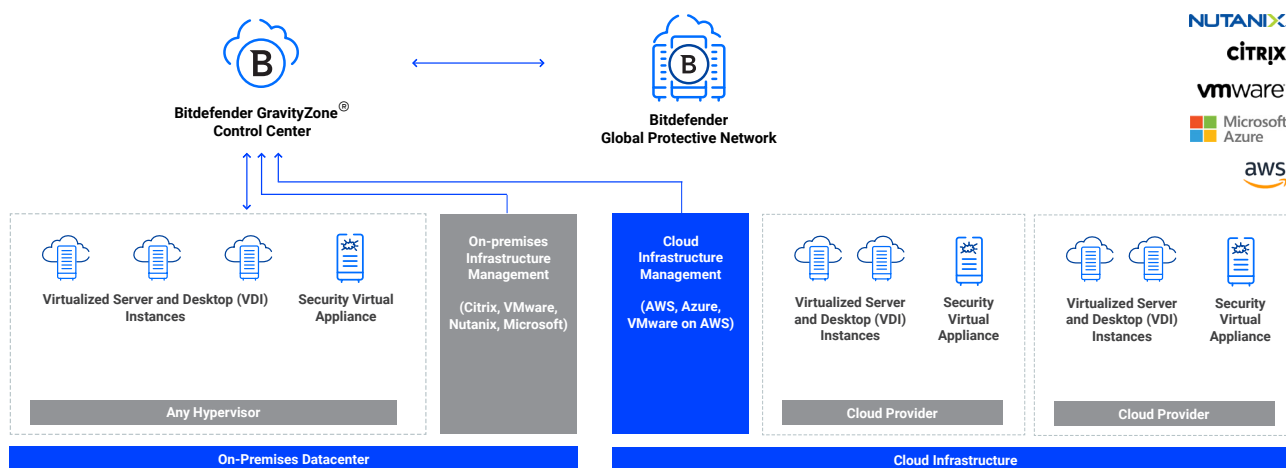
Bitdefender GravityZone®
Control Center

Bitdefender
Global Protective Network

NUTANIX
CITRIX
vmware
Microsoft Azure
aws

Virtualized Server and Desktop (VDI) Instances

Security Virtual Appliance

Any Hypervisor

On-premises Infrastructure Management

(Citrix, VMware, Nutanix, Microsoft)

Cloud Infrastructure Management

(AWS, Azure, VMware on AWS)

Virtualized Server and Desktop (VDI) Instances

Security Virtual Appliance

Cloud Provider

Virtualized Server and Desktop (VDI) Instances

Security Virtual Appliance

Cloud Provider

On-Premises Datacenter

Cloud Infrastructure